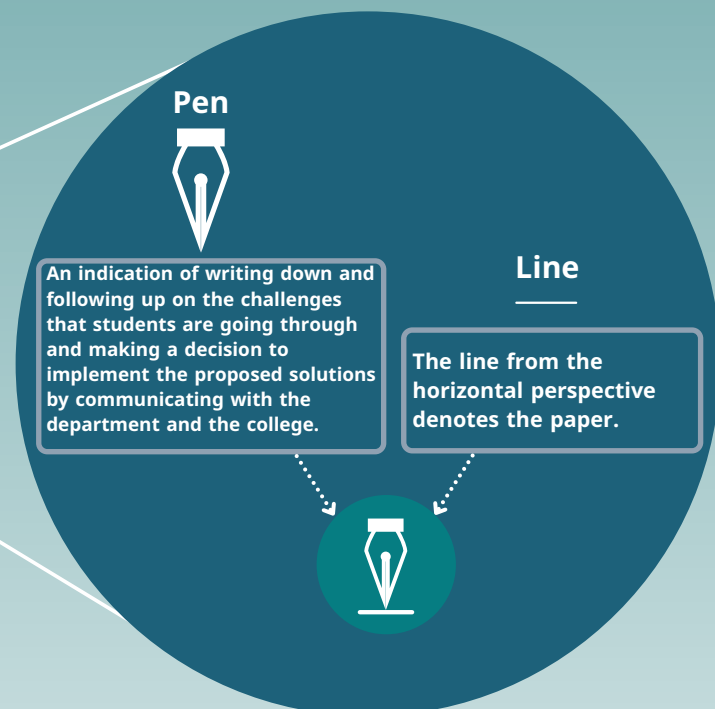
Pen

An indication of writing down and following up on the challenges that students are going through and making a decision to implement the proposed solutions by communicating with the department and the college.

Line

The line from the horizontal perspective denotes the paper.